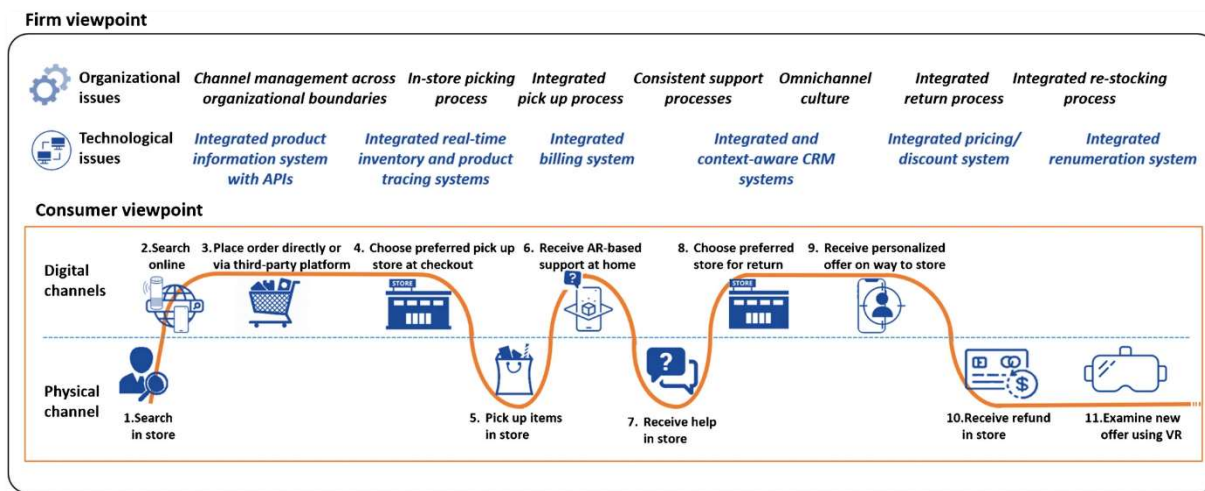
Firm viewpoint

Organizational issues

Channel management across organizational boundaries

In-store picking process

Integrated pick up process

Consistent support processes

Omnichannel culture

Integrated return process

Integrated re-stocking process

Technological issues

Integrated product information system with APIs

Integrated real-time inventory and product tracing systems

Integrated billing system

Integrated and context-aware CRM systems

Integrated pricing/ discount system

Integrated renumeration system

Consumer viewpoint

Digital channels

Physical channel

1.Search in store

2.Search online

3.Place order directly or via third-party platform

4. Choose preferred pick up store at checkout

STORE

5. Pick up items in store

6. Receive AR-based support at home

7. Receive help in store

8. Choose preferred store for return

STORE

9. Receive personalized offer on way to store

10.Receive refund in store

11.Examine new offer using VR